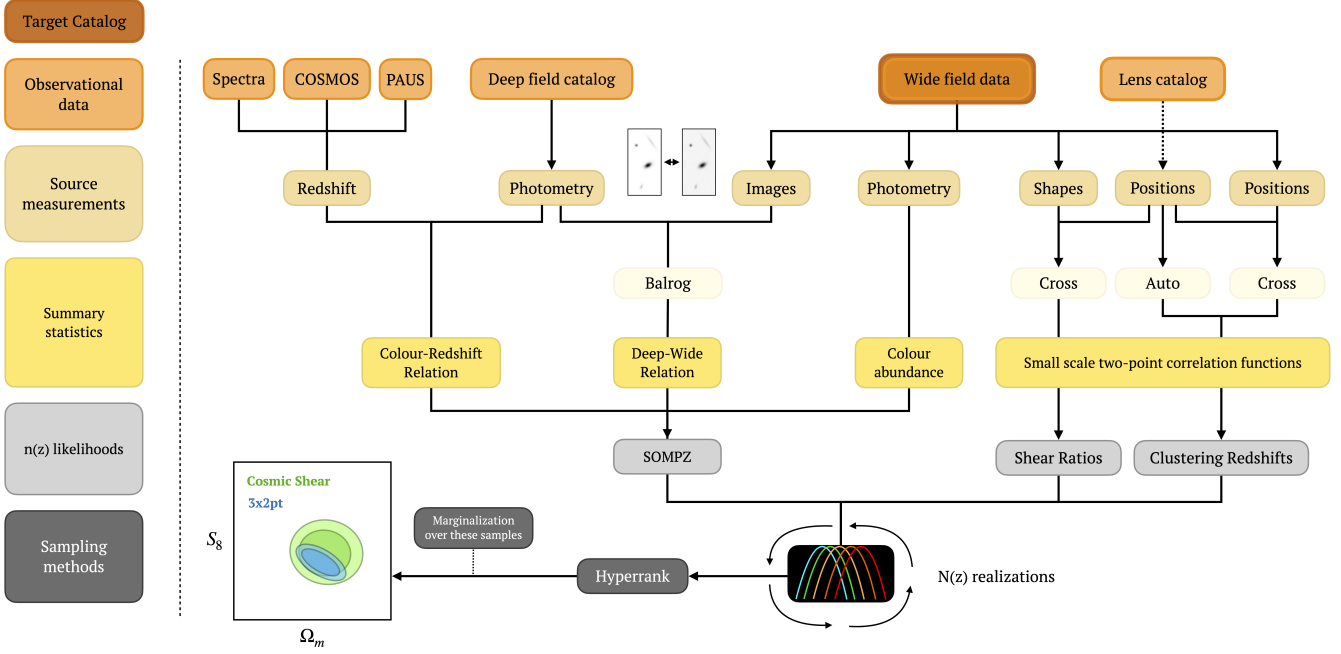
Target Catalog

Observational data

Source measurements

Summary statistics

n(z) likelihoods

Sampling methods

Spectra

COSMOS

PAUS

Deep field catalog

Wide field data

Lens catalog

Redshift

Photometry

Images

Photometry

Shapes

Positions

Positions

Balrog

Cross

Auto

Cross

Colour-Redshift Relation

Deep-Wide Relation

Colour abundance

Small scale two-point correlation functions

SOMPZ

Shear Ratios

Clustering Redshifts

Cosmic Shear

3x2pt

$S_8$

$\Omega_m$

Marginalization over these samples

Hyperrank

N(z) realizations